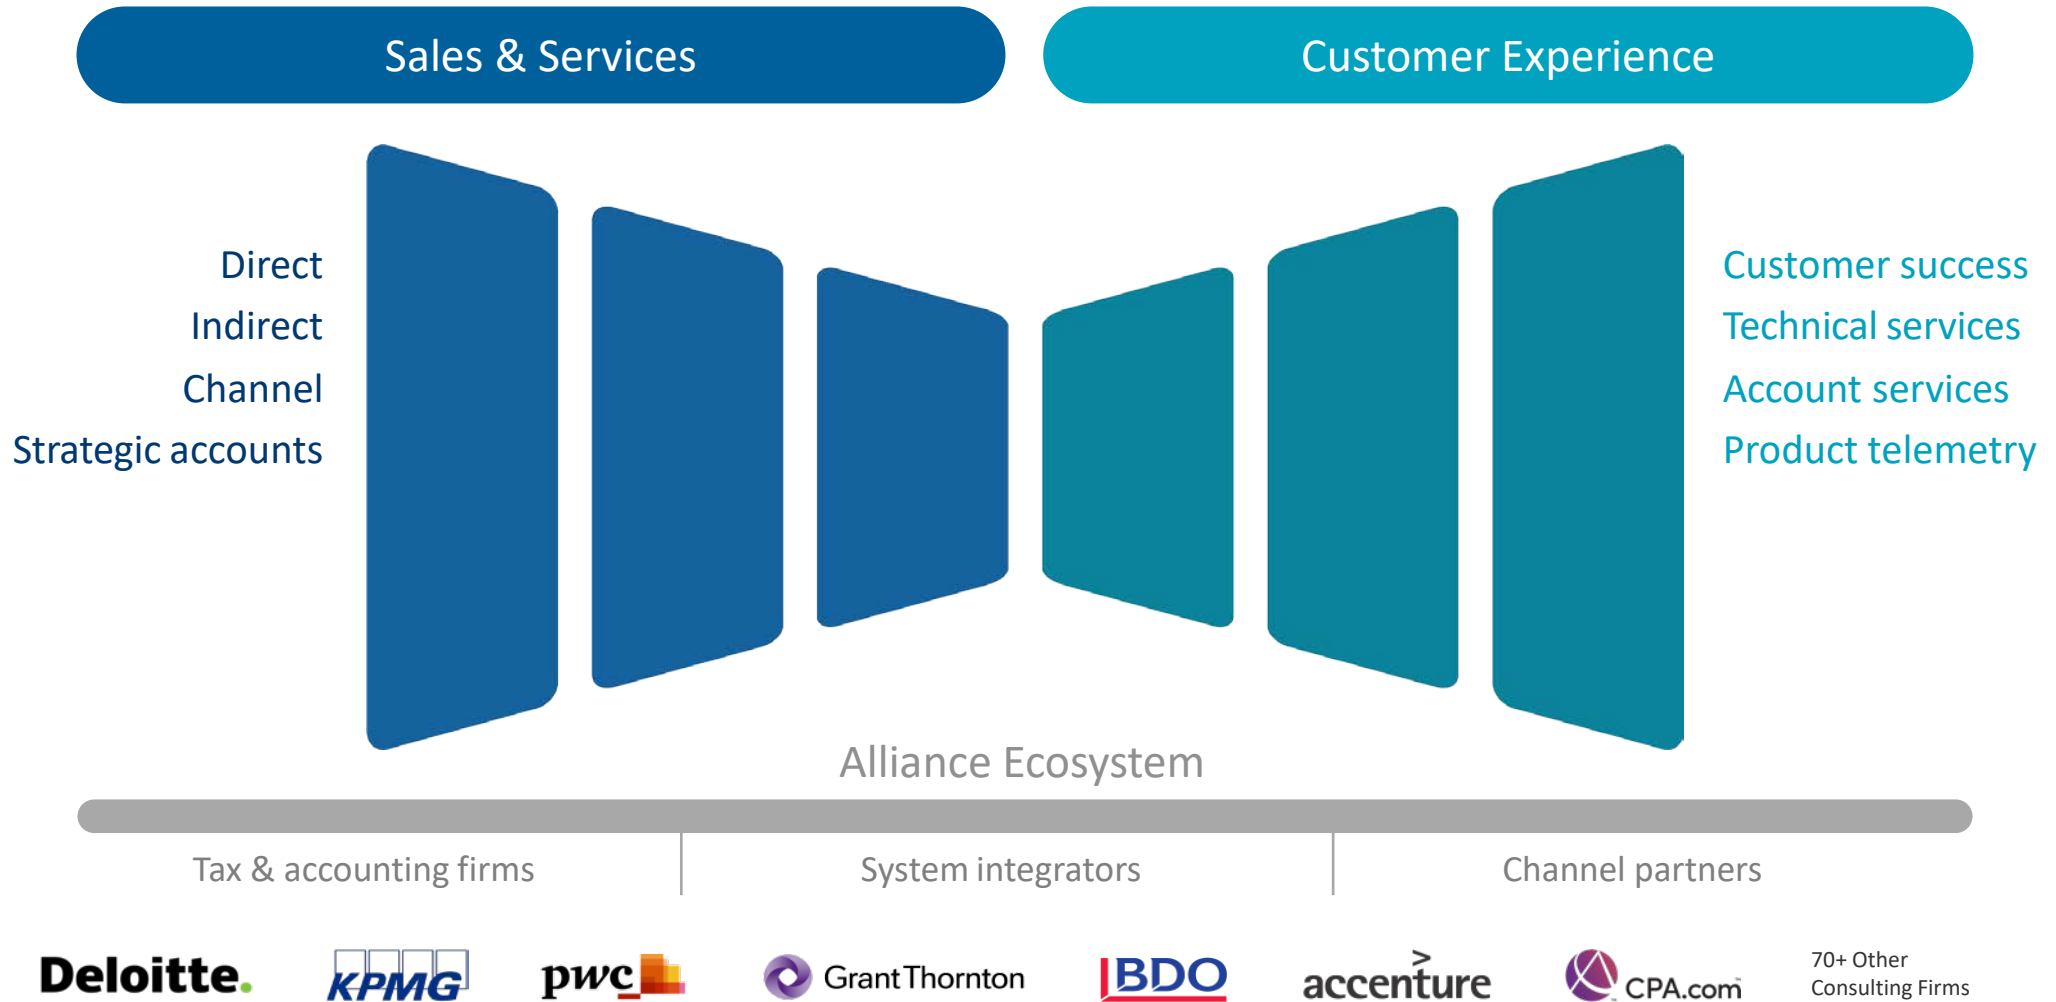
Sales & Services

Customer Experience

Direct
Indirect
Channel
Strategic accounts

Customer success
Technical services
Account services
Product telemetry

Alliance Ecosystem

Tax & accounting firms

System integrators

Channel partners

Deloitte.

KPMG

pwc

GrantThornton

BDO

accenture

CPA.com

70+ Other Consulting Firms